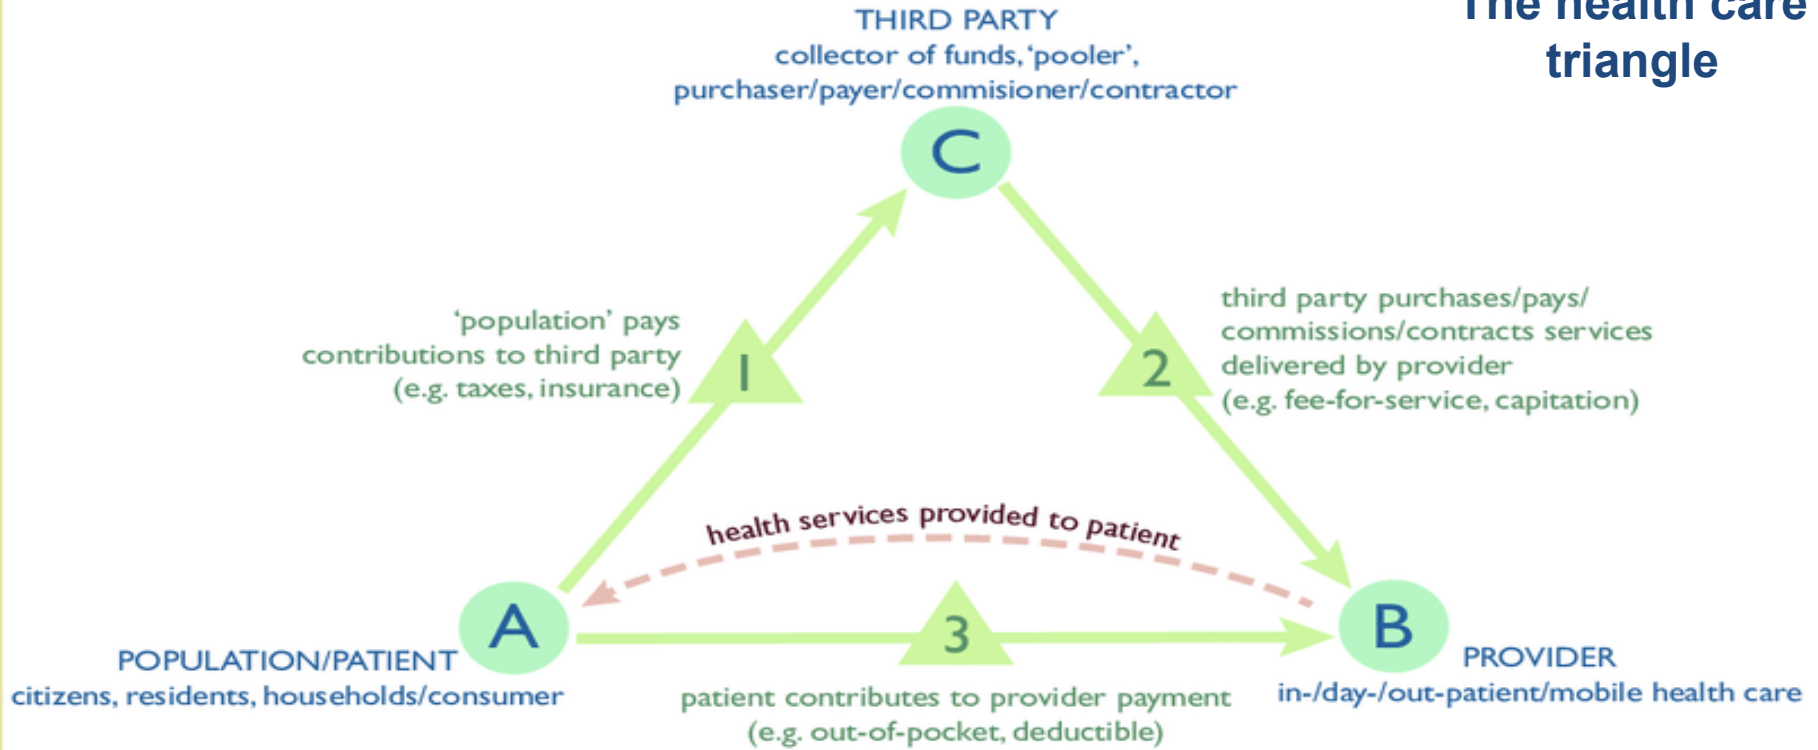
The health care triangle

THIRD PARTY
collector of funds, 'pooler', purchaser/payer/commisioner/contractor

C

'population' pays contributions to third party (e.g. taxes, insurance)

1

2

third party purchases/pays/ commissions/contracts services delivered by provider (e.g. fee-for-service, capitation)

health services provided to patient

A

POPULATION/PATIENT
citizens, residents, households/consumer

3

patient contributes to provider payment (e.g. out-of-pocket, deductible)

B

PROVIDER
in-/day-/out-patient/mobile health care